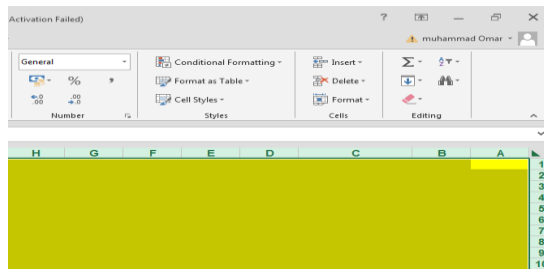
Activation Failed)

?

muhammad Omar

General

%

,

$\leftarrow.0$ $.00$

$.00$ $\rightarrow.0$

Number

Conditional Formatting

Format as Table

Cell Styles

Styles

Insert

Delete

Format

Cells

Σ

Editing

H G F E D C B A

1
2
3
4
5
6
7
8
9
10